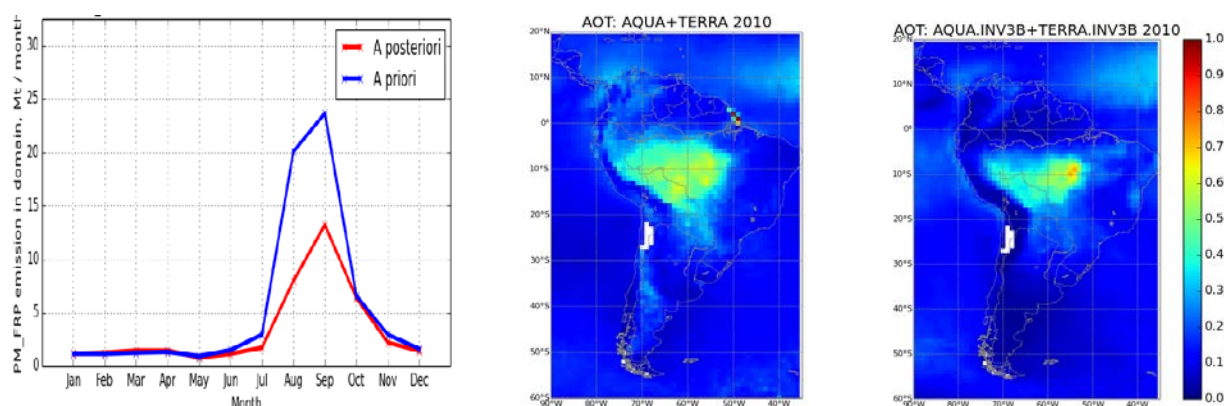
PM_FRP emission in domain, Mt / month

30

25

20

15

10

5

0

A posteriori

A priori

Jan Feb Mar Apr May Jun Jul Aug Sep Oct Nov Dec

Month

AOT: AQUA+TERRA 2010

20°N

10°N

0°

10°S

20°S

30°S

40°S

50°S

60°S

90°W 80°W 70°W 60°W 50°W 40°W

AOT: AQUA.INV3B+TERRA.INV3B 2010

20°N

10°N

0°

10°S

20°S

30°S

40°S

50°S

60°S

90°W 80°W 70°W 60°W 50°W 40°W

1.0

0.9

0.8

0.7

0.6

0.5

0.4

0.3

0.2

0.1

0.0